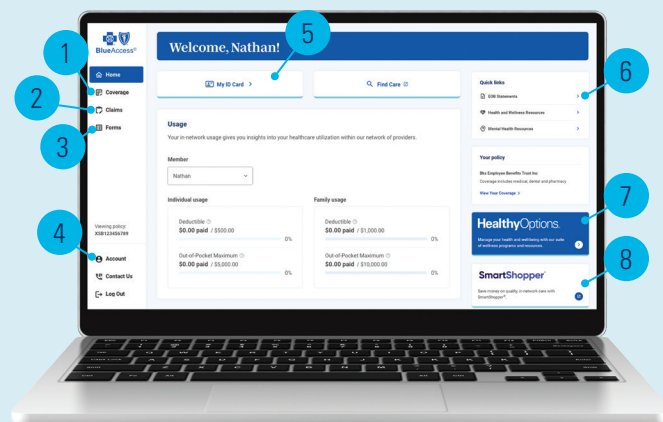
BlueAccess®

Home
Coverage
Claims
Forms

Viewing policy:
XSB123456789

Account
Contact Us
Log Out

1
2
3
4
5
6
7
8

Welcome, Nathan!

My ID Card >

Find Care

Usage

Your in-network usage gives you insights into your healthcare utilization within our network of providers.

Member

Nathan

Individual usage

Deductible
$0.00 paid / $500.00
0%

Out-of-Pocket Maximum
$0.00 paid / $5,000.00
0%

Family usage

Deductible
$0.00 paid / $1,000.00
0%

Out-of-Pocket Maximum
$0.00 paid / $10,000.00
0%

Quick links

EOB Statements >
Health and Wellness Resources >
Mental Health Resources >

Your policy

Blu Employee Benefits Trust Inc
Coverage includes medical, dental and pharmacy.

View Your Coverage >

HealthyOptions.
Manage your health and wellbeing with our suite of wellness programs and resources.

SmartShopper®
Save money on quality in-network care with SmartShopper®.